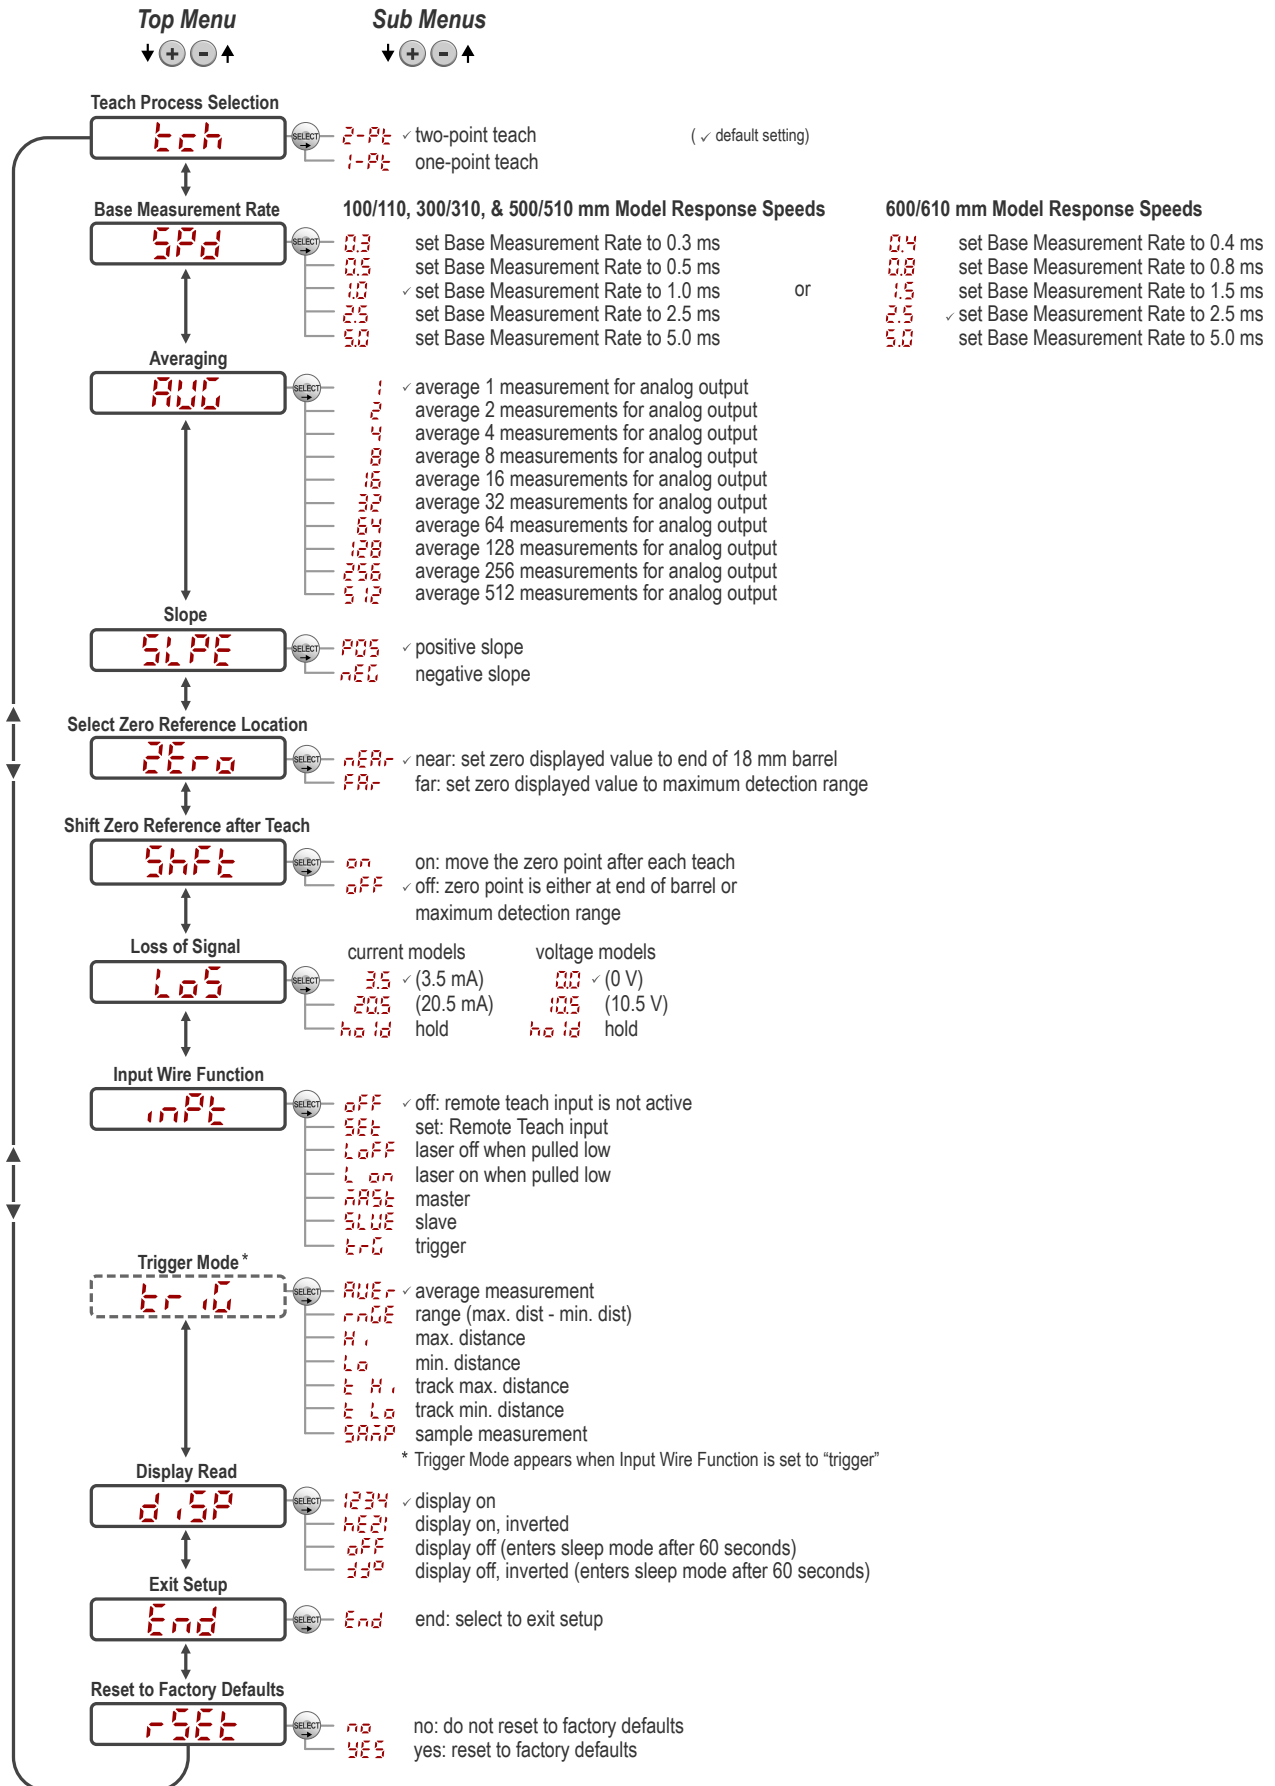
Top Menu

Sub Menus

Teach Process Selection

tch

SELECT

2-Pt ✓ two-point teach

1-Pt one-point teach

( ✓ default setting)

Base Measurement Rate

SPd

100/110, 300/310, & 500/510 mm Model Response Speeds

0.3 set Base Measurement Rate to 0.3 ms
0.5 set Base Measurement Rate to 0.5 ms
1.0 ✓ set Base Measurement Rate to 1.0 ms
2.5 set Base Measurement Rate to 2.5 ms
5.0 set Base Measurement Rate to 5.0 ms

or

600/610 mm Model Response Speeds

0.4 set Base Measurement Rate to 0.4 ms
0.8 set Base Measurement Rate to 0.8 ms
1.5 set Base Measurement Rate to 1.5 ms
2.5 ✓ set Base Measurement Rate to 2.5 ms
5.0 set Base Measurement Rate to 5.0 ms

Averaging

AVG

1 ✓ average 1 measurement for analog output
2 average 2 measurements for analog output
4 average 4 measurements for analog output
8 average 8 measurements for analog output
16 average 16 measurements for analog output
32 average 32 measurements for analog output
64 average 64 measurements for analog output
128 average 128 measurements for analog output
256 average 256 measurements for analog output
512 average 512 measurements for analog output

Slope

SLPE

POS ✓ positive slope
nEG negative slope

Select Zero Reference Location

ZEro

nEAr ✓ near: set zero displayed value to end of 18 mm barrel
FAr far: set zero displayed value to maximum detection range

Shift Zero Reference after Teach

ShFt

on on: move the zero point after each teach
oFF ✓ off: zero point is either at end of barrel or maximum detection range

Loss of Signal

LoS

current models
3.5 ✓ (3.5 mA)
20.5 (20.5 mA)
hold hold

voltage models
0.0 ✓ (0 V)
10.5 (10.5 V)
hold hold

Input Wire Function

inPt

oFF ✓ off: remote teach input is not active
SEt set: Remote Teach input
LoFF laser off when pulled low
L on laser on when pulled low
nASt master
SLVE slave
trG trigger

Trigger Mode*

tr iG

AVEr ✓ average measurement
rnGE range (max. dist - min. dist)
Hi max. distance
Lo min. distance
t Hi track max. distance
t Lo track min. distance
SAnP sample measurement

* Trigger Mode appears when Input Wire Function is set to “trigger”

Display Read

d iSP

1234 ✓ display on
hE2I display on, inverted
oFF display off (enters sleep mode after 60 seconds)
JJO display off, inverted (enters sleep mode after 60 seconds)

Exit Setup

End

End end: select to exit setup

Reset to Factory Defaults

rSEt

no no: do not reset to factory defaults
YES yes: reset to factory defaults